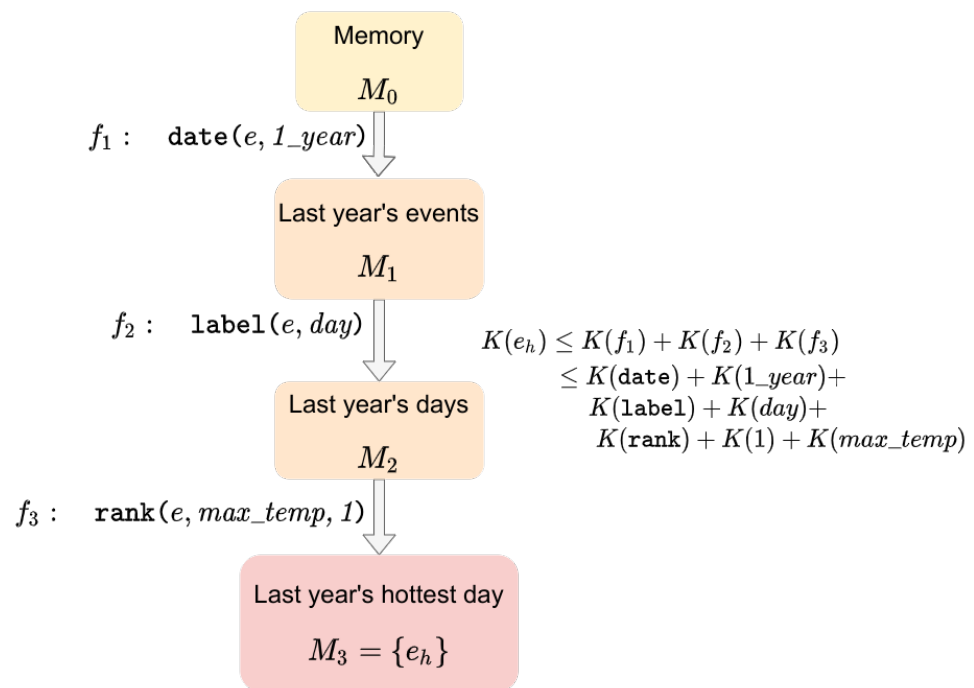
Memory

$M_0$

$f_1: \texttt{date}(e, \mathit{1\_year})$

Last year's events

$M_1$

$f_2: \texttt{label}(e, \mathit{day})$

Last year's days

$M_2$

$f_3: \texttt{rank}(e, \mathit{max\_temp}, \mathit{1})$

Last year's hottest day

$M_3 = \{e_h\}$

$K(e_h) \leq K(f_1) + K(f_2) + K(f_3)$
$\leq K(\texttt{date}) + K(1\_year) +$
$K(\texttt{label}) + K(day) +$
$K(\texttt{rank}) + K(1) + K(max\_temp)$